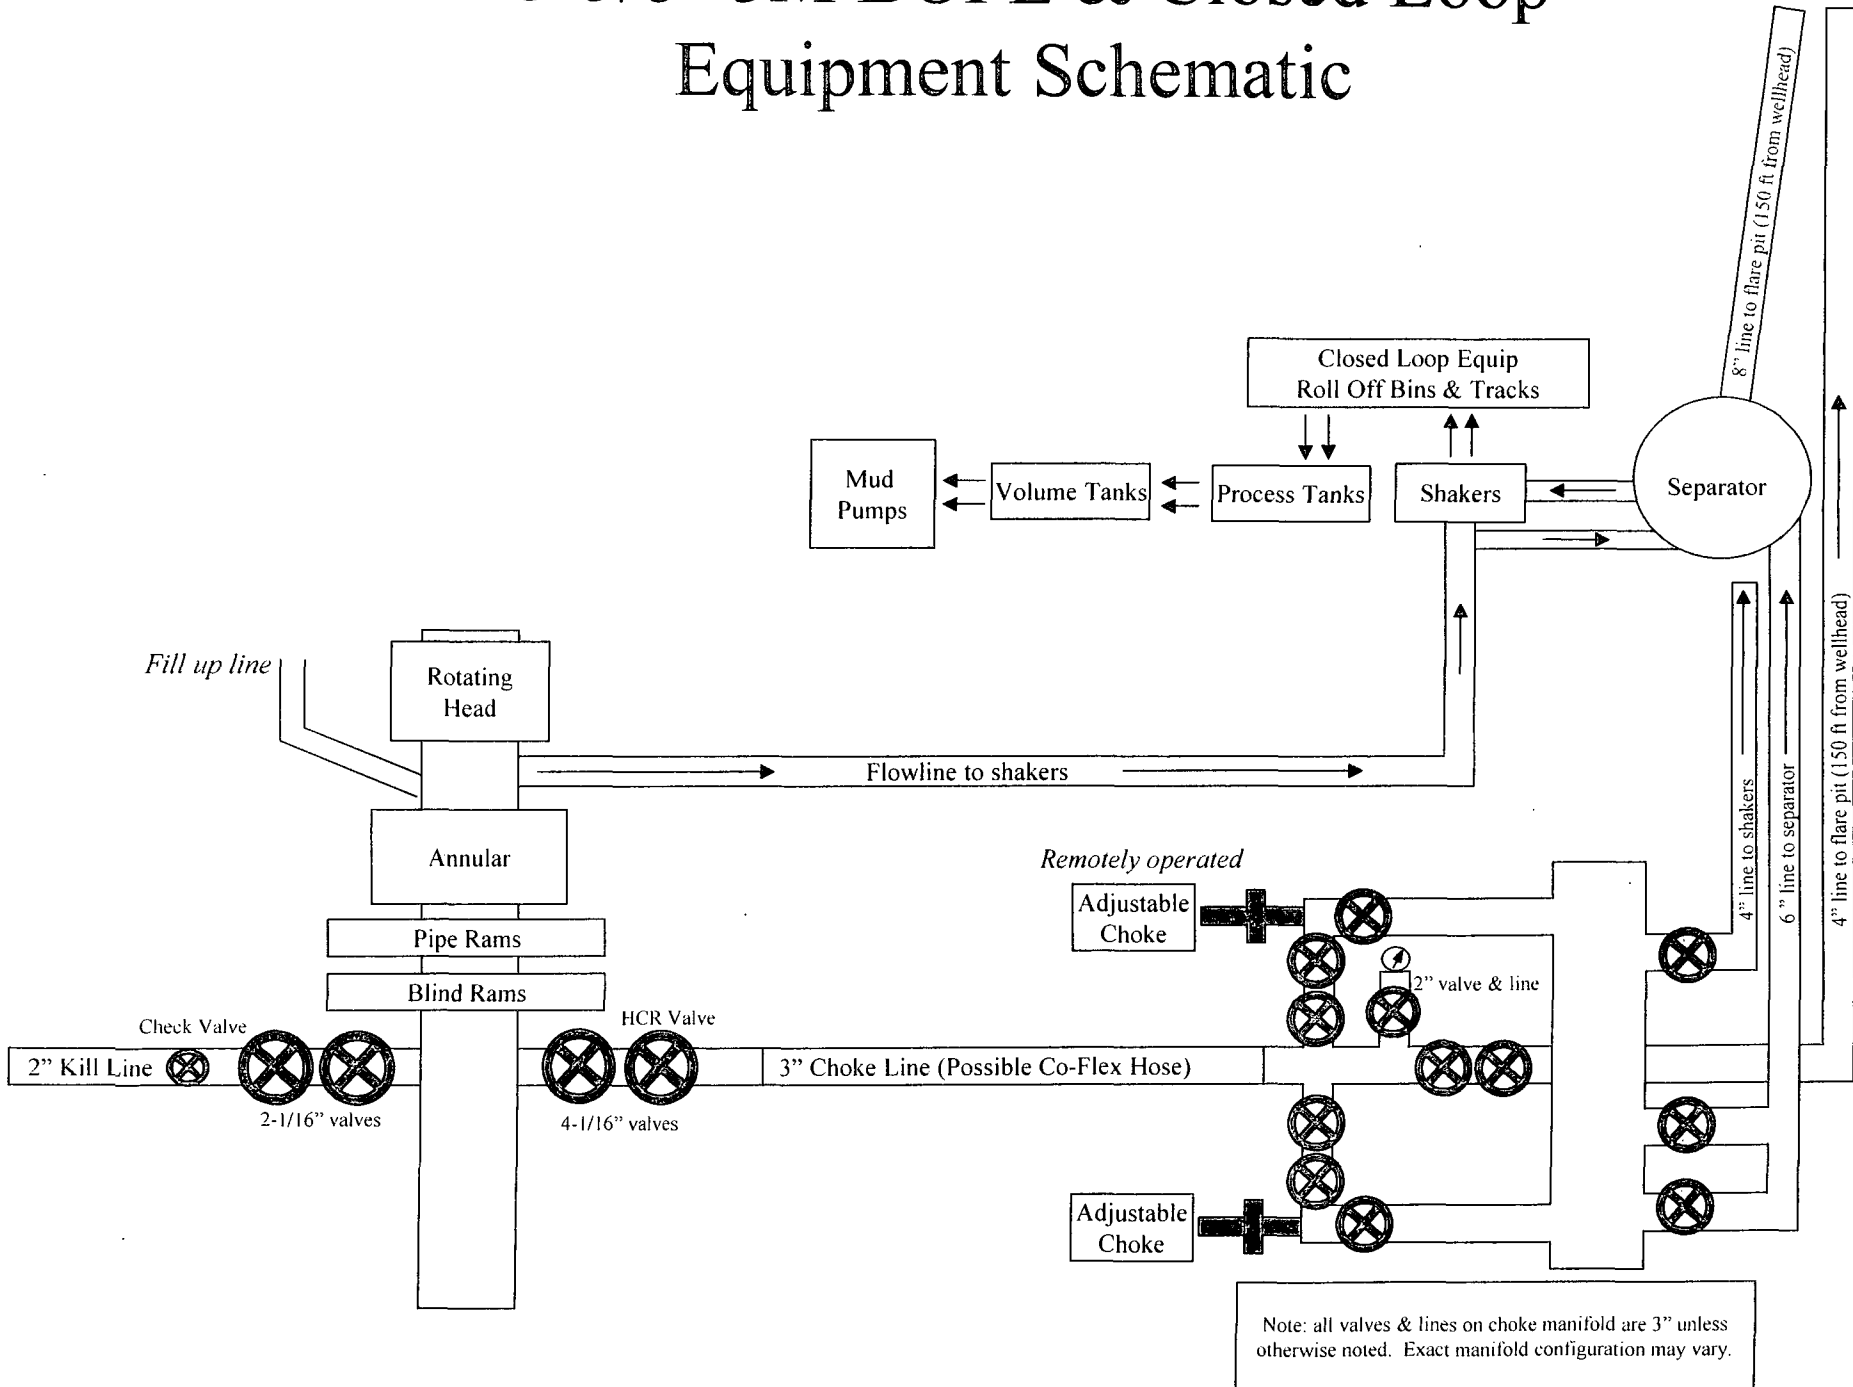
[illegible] & Closed Loop
Equipment Schematic

8" line to flare pit (150 ft from wellhead)

Closed Loop Equip
Roll Off Bins & Tracks

Mud Pumps

Volume Tanks

Process Tanks

Shakers

Separator

Fill up line

Rotating Head

Flowline to shakers

Annular

Pipe Rams

Blind Rams

Remotely operated

Adjustable Choke

2" valve & line

4" line to shakers

6" line to separator

4" line to flare pit (150 ft from wellhead)

Check Valve

HCR Valve

2" Kill Line

2-1/16" valves

4-1/16" valves

3" Choke Line (Possible Co-Flex Hose)

Adjustable Choke

Note: all valves & lines on choke manifold are 3" unless otherwise noted. Exact manifold configuration may vary.